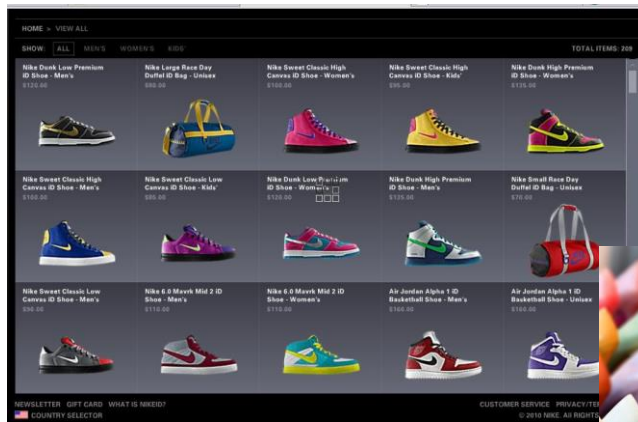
HOME > VIEW ALL

SHOW: ALL MEN'S WOMEN'S KIDS

TOTAL ITEMS: 209

Nike Dunk Low Premium iD Shoe - Men's
$120.00

Nike Large Race Day Duffel iD Bag - Unisex
$80.00

Nike Sweet Classic High Canvas iD Shoe - Women's
$100.00

Nike Sweet Classic High Canvas iD Shoe - Kids'
$95.00

Nike Dunk High Premium iD Shoe - Women's
$135.00

Nike Sweet Classic High Canvas iD Shoe - Men's
$100.00

Nike Sweet Classic Low Canvas iD Shoe - Kids'
$85.00

Nike Dunk Low Premium iD Shoe - Women's
$120.00

Nike Dunk High Premium iD Shoe - Men's
$135.00

Nike Small Race Day Duffel iD Bag - Unisex
$70.00

Nike Sweet Classic Low Canvas iD Shoe - Men's
$90.00

Nike 6.0 Mavrk Mid 2 iD Shoe - Men's
$110.00

Nike 6.0 Mavrk Mid 2 iD Shoe - Women's
$110.00

Air Jordan Alpha 1 iD Basketball Shoe - Men's
$160.00

Air Jordan Alpha 1 iD Basketball Shoe - Unisex
$160.00

NEWSLETTER GIFT CARD WHAT IS NIKEID?
COUNTRY SELECTOR

CUSTOMER SERVICE PRIVACY/TE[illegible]
© 2010 NIKE. ALL RIGHTS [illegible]